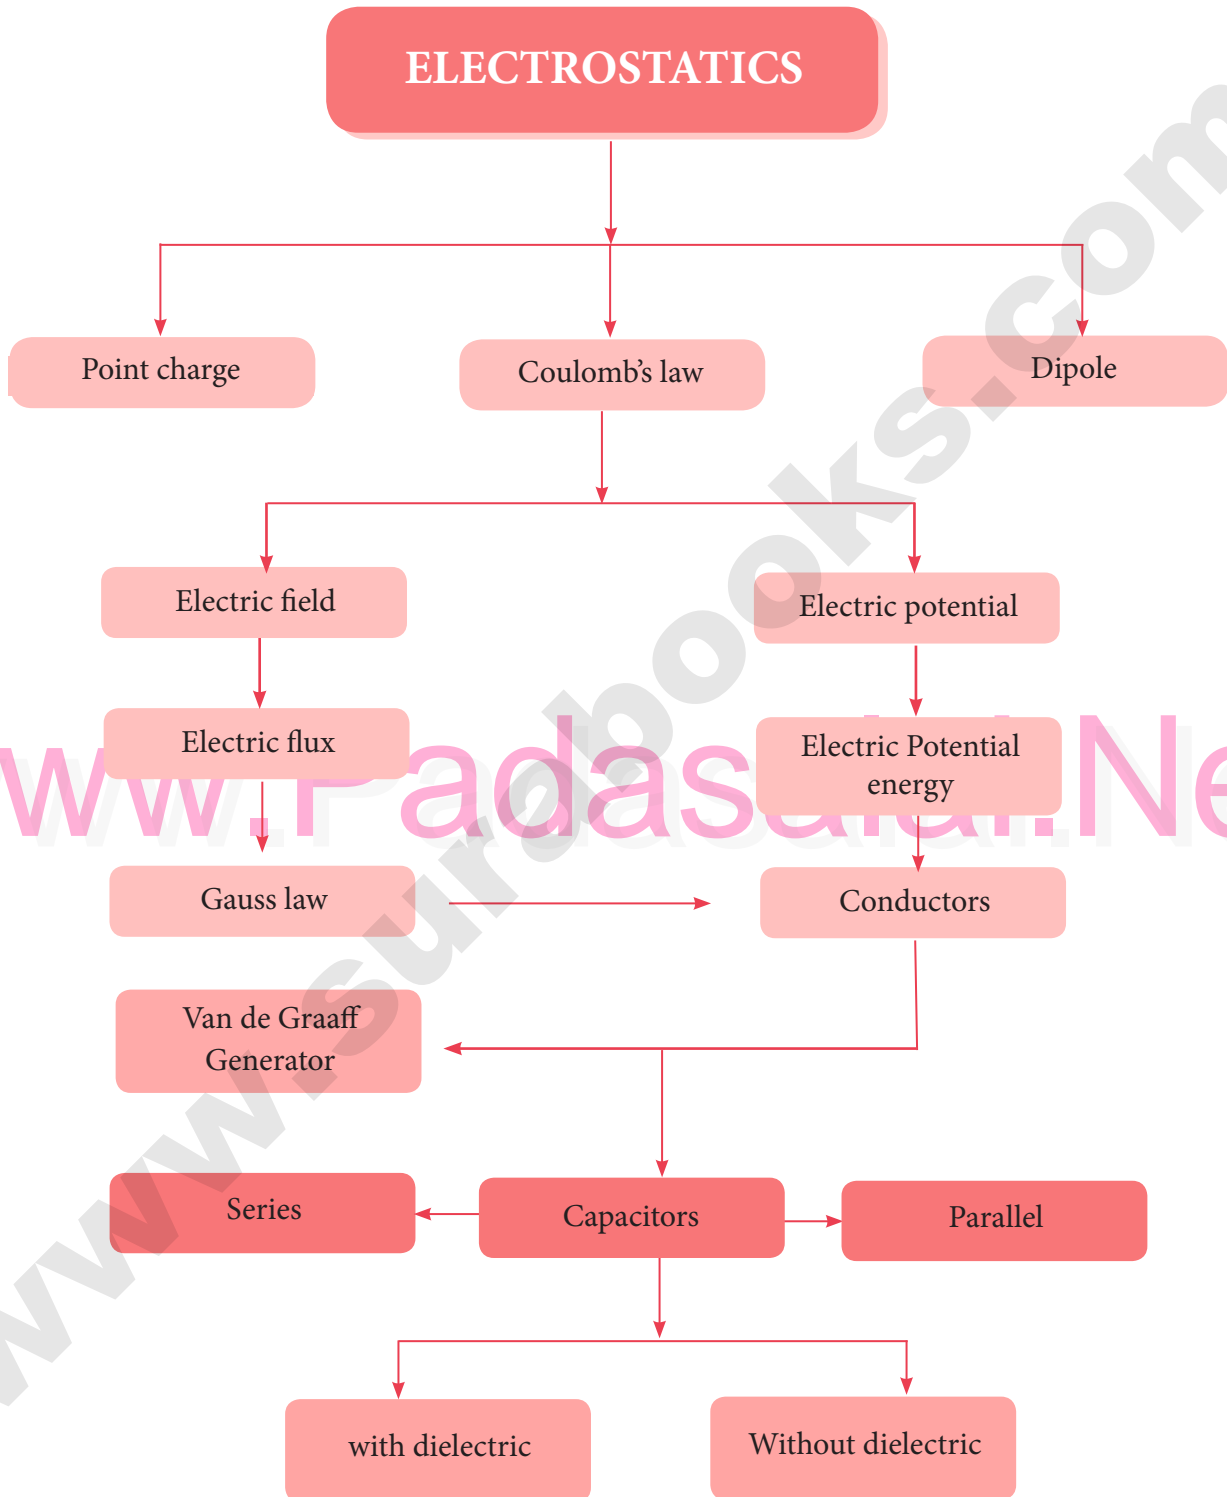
ELECTROSTATICS

Point charge

Coulomb's law

Dipole

Electric field

Electric potential

Electric flux

Electric Potential energy

Gauss law

Conductors

Van de Graaff Generator

Series

Capacitors

Parallel

with dielectric

Without dielectric

www.Padasalai.Net

www.surabooks.com